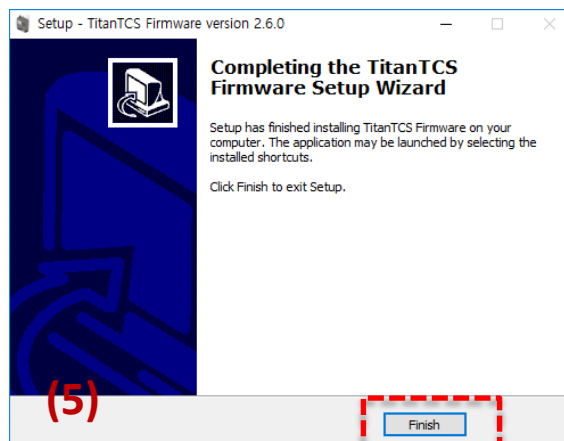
Setup - TitanTCS Firmware version 2.6.0

Completing the TitanTCS Firmware Setup Wizard

Setup has finished installing TitanTCS Firmware on your computer. The application may be launched by selecting the installed shortcuts.

Click Finish to exit Setup.

(5)

Finish